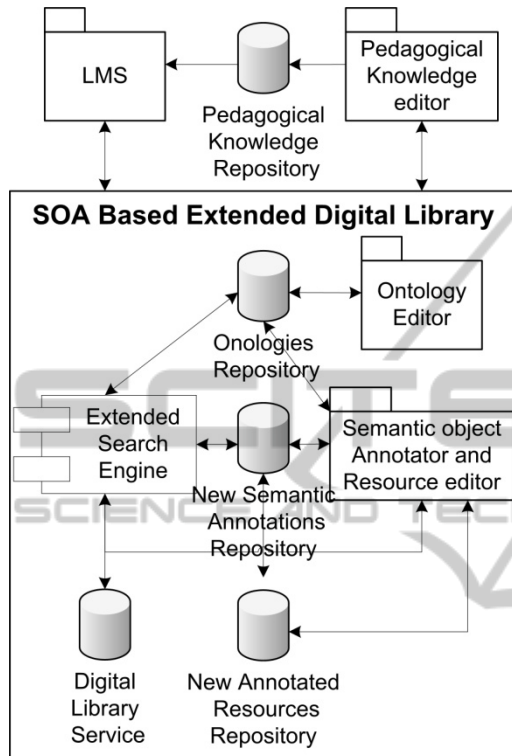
LMS

Pedagogical Knowledge Repository

Pedagogical Knowledge editor

SOA Based Extended Digital Library

Onologies Repository

Ontology Editor

Extended Search Engine

New Semantic Annotations Repository

Semantic object Annotator and Resource editor

Digital Library Service

New Annotated Resources Repository